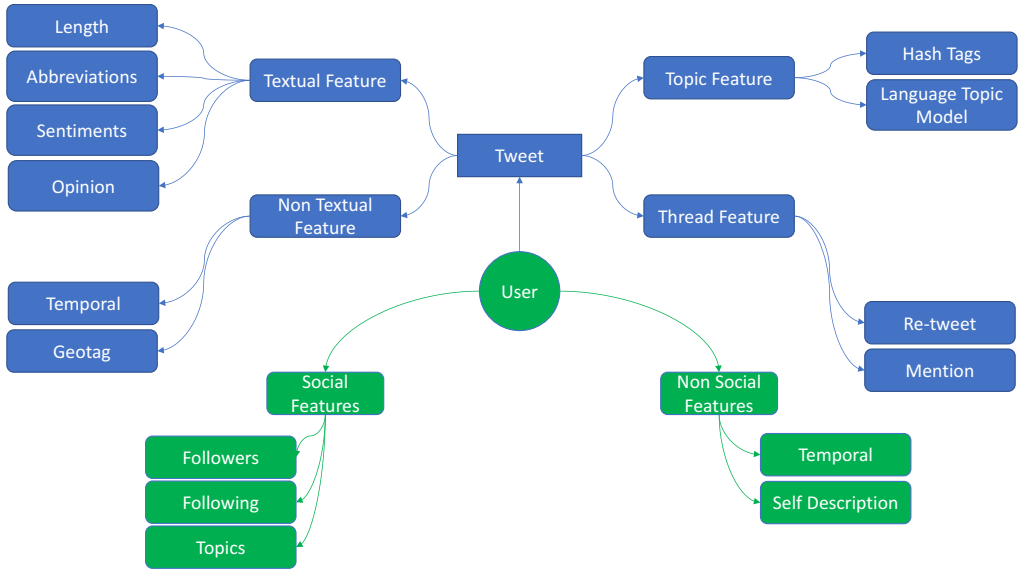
Length

Abbreviations

Sentiments

Opinion

Textual Feature

Non Textual Feature

Temporal

Geotag

Tweet

Topic Feature

Hash Tags

Language Topic Model

Thread Feature

Re-tweet

Mention

User

Social Features

Followers

Following

Topics

Non Social Features

Temporal

Self Description